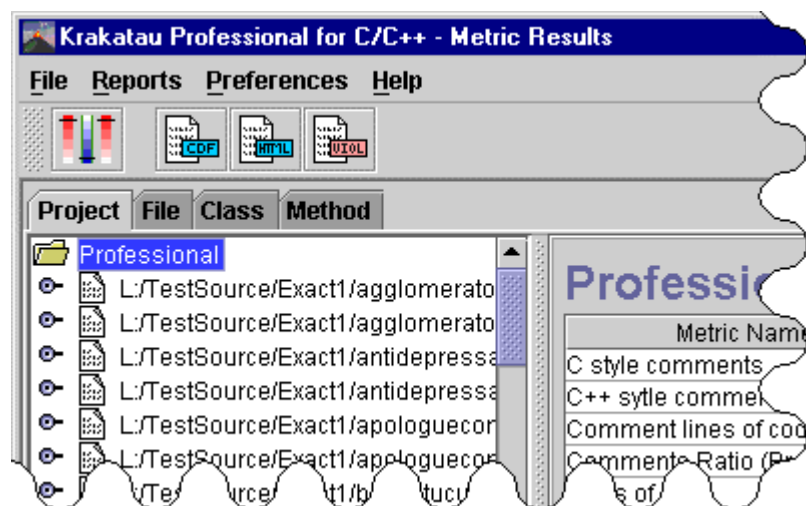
Krakatau Professional for C/C++ - Metric Results

File Reports Preferences Help

CDF HTML VIOL

Project File Class Method

Professional
L:/TestSource/Exact1/agglomerato
L:/TestSource/Exact1/agglomerato
L:/TestSource/Exact1/antidepressa
L:/TestSource/Exact1/antidepressa
L:/TestSource/Exact1/apologuecor
L:/TestSource/Exact1/apologuecor
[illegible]

Professi

| Metric Name |
|---|
| C style comments |
| C++ sytle commen |
| Comment lines of cod |
| Comments Ratio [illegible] |
| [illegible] of |